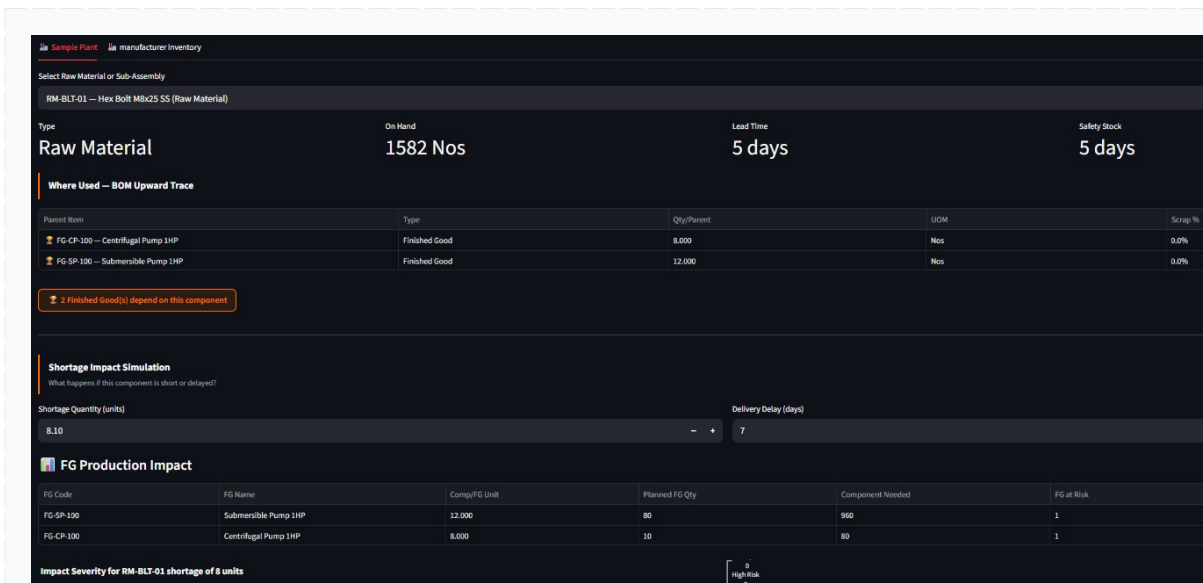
Sample Plant manufacturer Inventory

Select Raw Material or Sub-Assembly

RM-BLT-01 — Hex Bolt M8x25 SS (Raw Material)

Type
Raw Material

On Hand
1582 Nos

Lead Time
5 days

Safety Stock
5 days

Where Used — BOM Upward Trace

| Parent Item | Type | Qty/Parent | UOM | Scrap % |
|---|---|---|---|---|
| FG-CP-100 — Centrifugal Pump 1HP | Finished Good | 8.000 | Nos | 0.0% |
| FG-SP-100 — Submersible Pump 1HP | Finished Good | 12.000 | Nos | 0.0% |

2 Finished Good(s) depend on this component

Shortage Impact Simulation
What happens if this component is short or delayed?

Shortage Quantity (units)
8.10
− +

Delivery Delay (days)
7

FG Production Impact

| FG Code | FG Name | Comp/FG Unit | Planned FG Qty | Component Needed | FG at Risk |
|---|---|---|---|---|---|
| FG-SP-100 | Submersible Pump 1HP | 12.000 | 80 | 960 | 1 |
| FG-CP-100 | Centrifugal Pump 1HP | 8.000 | 10 | 80 | 1 |

Impact Severity for RM-BLT-01 shortage of 8 units

0
High Risk